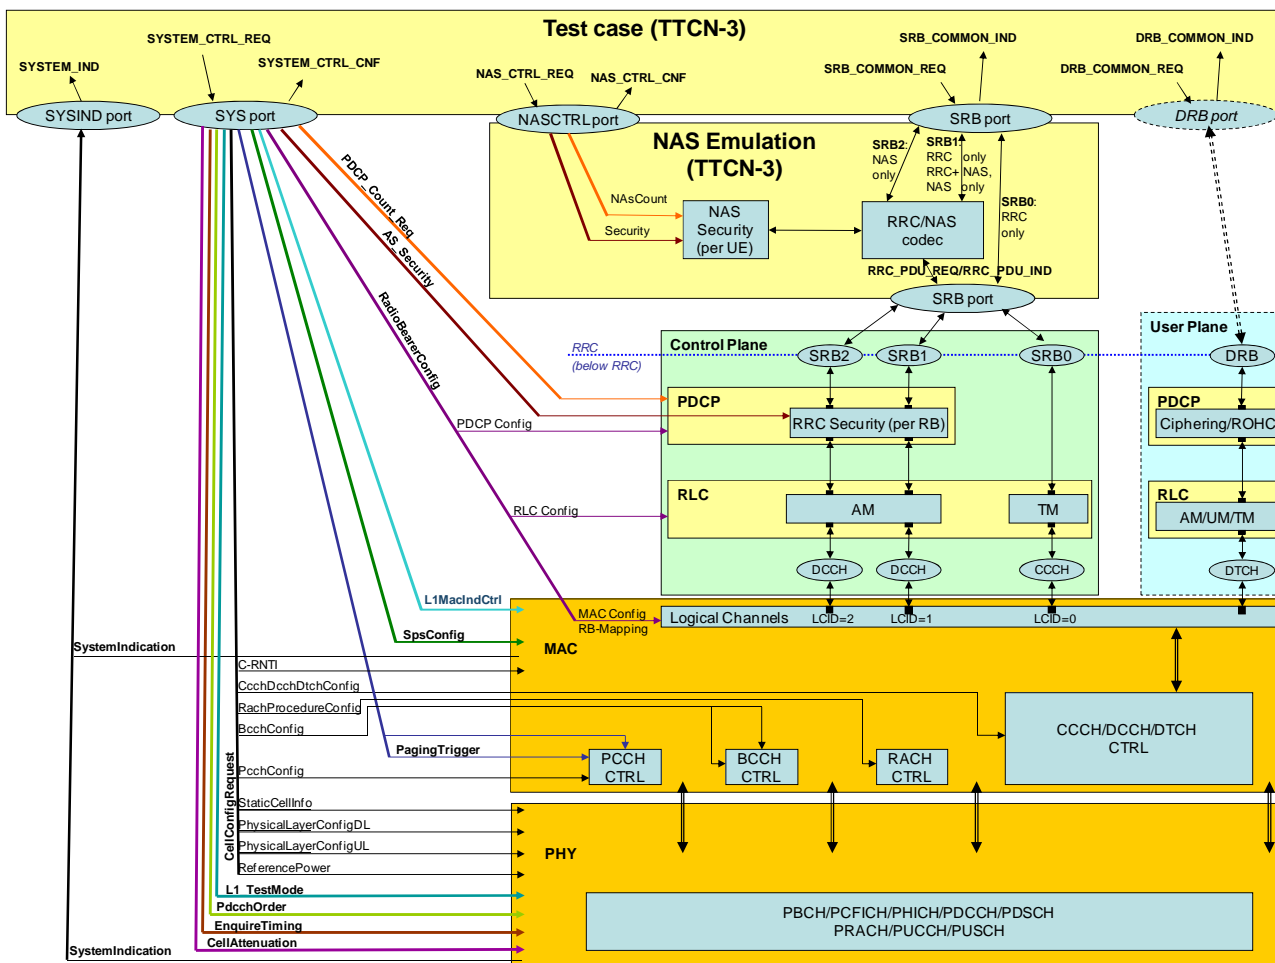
Test case (TTCN-3)

SYSTEM_IND
SYSTEM_CTRL_REQ
SYSTEM_CTRL_CNF
NAS_CTRL_REQ
NAS_CTRL_CNF
SRB_COMMON_IND
SRB_COMMON_REQ
DRB_COMMON_IND
DRB_COMMON_REQ

SYSIND port
SYS port
NASCTRLport
SRB port
DRB port

NAS Emulation (TTCN-3)

SRB2: NAS only
SRB1: RRC only RRC+ NAS, NAS only
SRB0: RRC only

NAsCount
Security
NAS Security (per UE)
RRC/NAS codec
RRC_PDU_REQ/RRC_PDU_IND
SRB port

PDCP_Count_Req
AS_Security
RadioBearerConfig

RRC (below RRC)
Control Plane
SRB2
SRB1
SRB0
User Plane
DRB

PDCP
PDCP Config
RRC Security (per RB)
PDCP
Ciphering/ROHC

RLC
RLC Config
AM
TM
RLC
AM/UM/TM

DCCH
DCCH
CCCH
DTCH

L1MacIndCtrl
MAC Config
RB-Mapping
Logical Channels
LCID=2
LCID=1
LCID=0

SpsConfig
SystemIndication
MAC
C-RNTI
CcchDcchDtchConfig
RachProcedureConfig
BcchConfig
PagingTrigger
PcchConfig
CCCH/DCCH/DTCH CTRL
PCCH CTRL
BCCH CTRL
RACH CTRL

CellConfigRequest
StaticCellInfo
PhysicalLayerConfigDL
PhysicalLayerConfigUL
ReferencePower
PHY
L1_TestMode
PdcchOrder
EnquireTiming
CellAttenuation
SystemIndication

PBCH/PCFICH/PHICH/PDCCH/PDSCH
PRACH/PUCCH/PUSCH